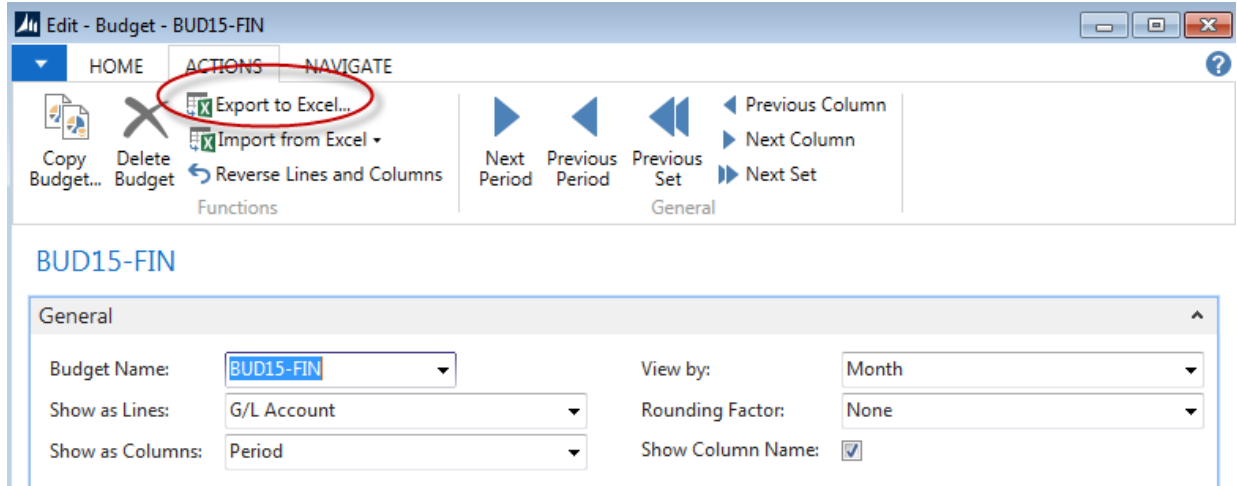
Edit - Budget - BUD15-FIN

HOME ACTIONS NAVIGATE

Copy Budget... Delete Budget Export to Excel... Import from Excel Reverse Lines and Columns

Functions

Next Period Previous Period Previous Set Previous Column Next Column Next Set

General

BUD15-FIN

General

Budget Name: BUD15-FIN

Show as Lines: G/L Account

Show as Columns: Period

View by: Month

Rounding Factor: None

Show Column Name: ☑